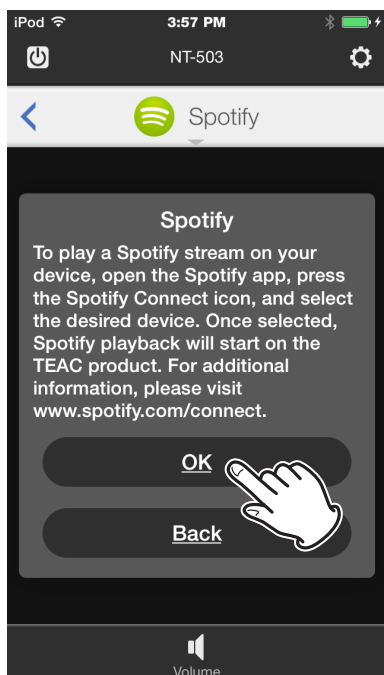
iPod
3:57 PM
NT-503
Spotify

Spotify
To play a Spotify stream on your device, open the Spotify app, press the Spotify Connect icon, and select the desired device. Once selected, Spotify playback will start on the TEAC product. For additional information, please visit www.spotify.com/connect.

OK
Back

Volume